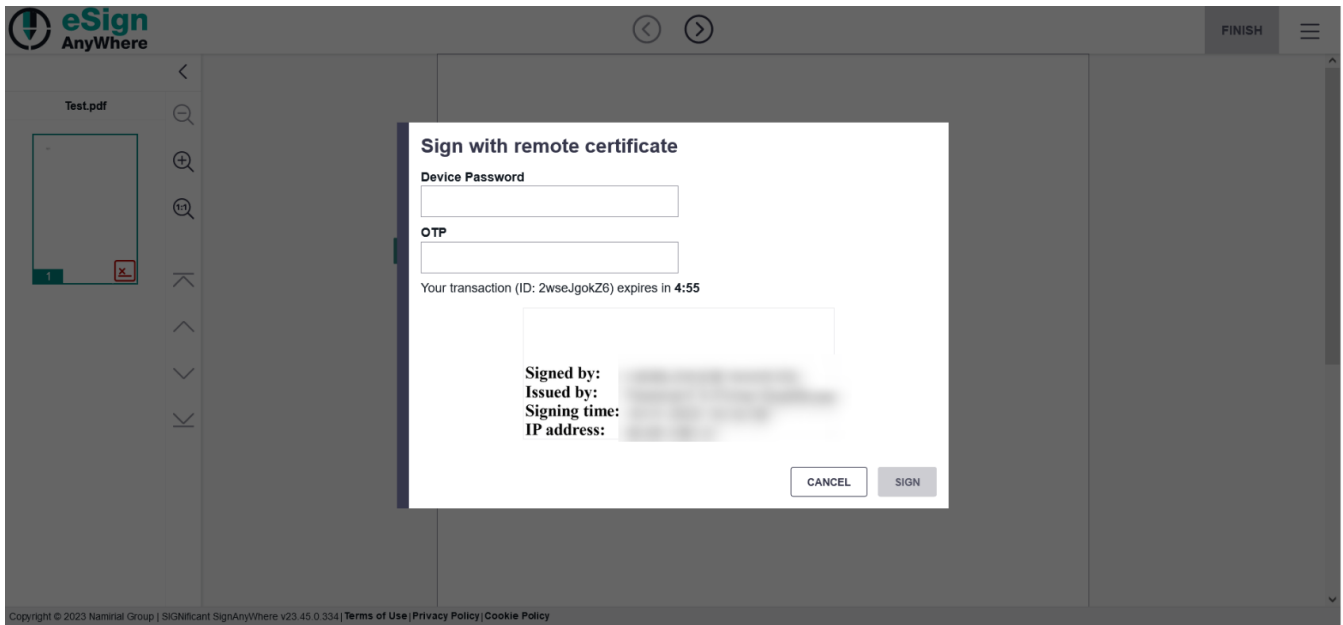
eSign AnyWhere

FINISH

Test.pdf

1

Sign with remote certificate

Device Password

OTP

Your transaction (ID: 2wseJgokZ6) expires in **4:55**

Signed by: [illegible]
Issued by: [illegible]
Signing time: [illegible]
IP address: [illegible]

CANCEL

SIGN

Copyright © 2023 Namirial Group | SIGNificant SignAnyWhere v23.45.0.334 | Terms of Use | Privacy Policy | Cookie Policy